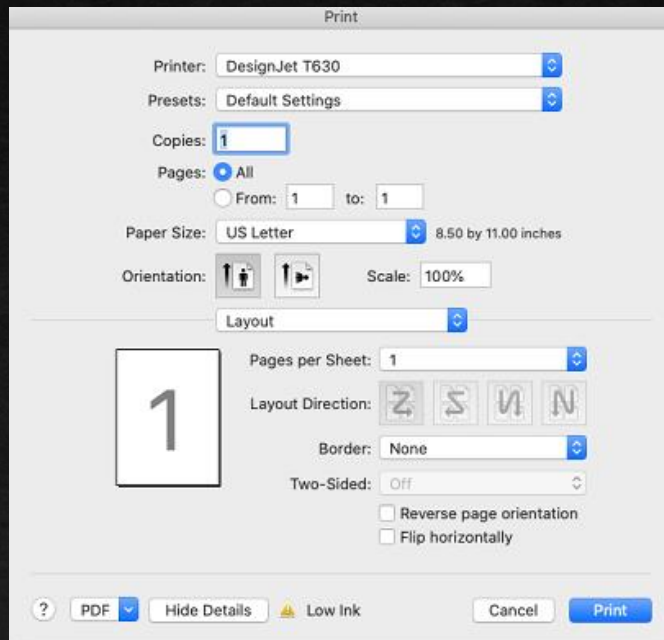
Print

Printer: DesignJet T630

Presets: Default Settings

Copies: 1

Pages: All

From: 1 to: 1

Paper Size: US Letter 8.50 by 11.00 inches

Orientation:

Scale: 100%

Layout

1

Pages per Sheet: 1

Layout Direction:

Border: None

Two-Sided: Off

Reverse page orientation

Flip horizontally

?

PDF

Hide Details

Low Ink

Cancel

Print